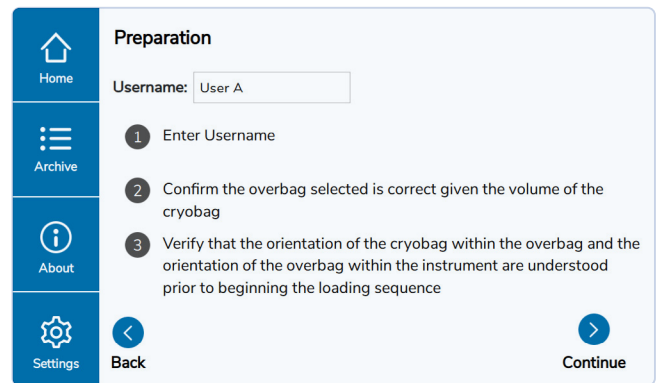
Home

Archive

About

Settings

Preparation

Username: User A

1 Enter Username

2 Confirm the overbag selected is correct given the volume of the cryobag

3 Verify that the orientation of the cryobag within the overbag and the orientation of the overbag within the instrument are understood prior to beginning the loading sequence

Back

Continue